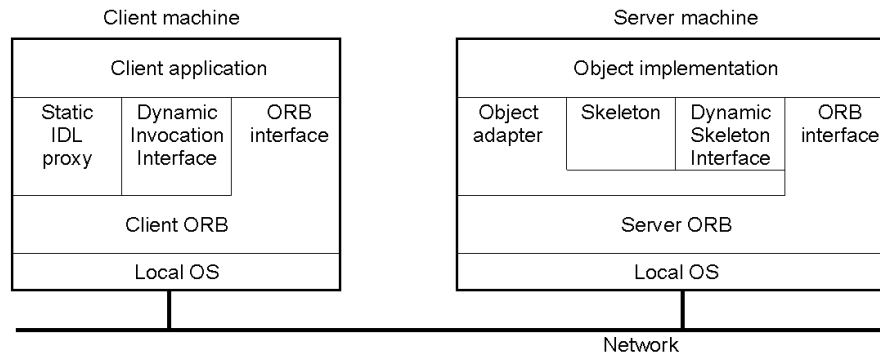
Client machine

Client application

Static IDL proxy

Dynamic Invocation Interface

ORB interface

Client ORB

Local OS

Server machine

Object implementation

Object adapter

Skeleton

Dynamic Skeleton Interface

ORB interface

Server ORB

Local OS

Network